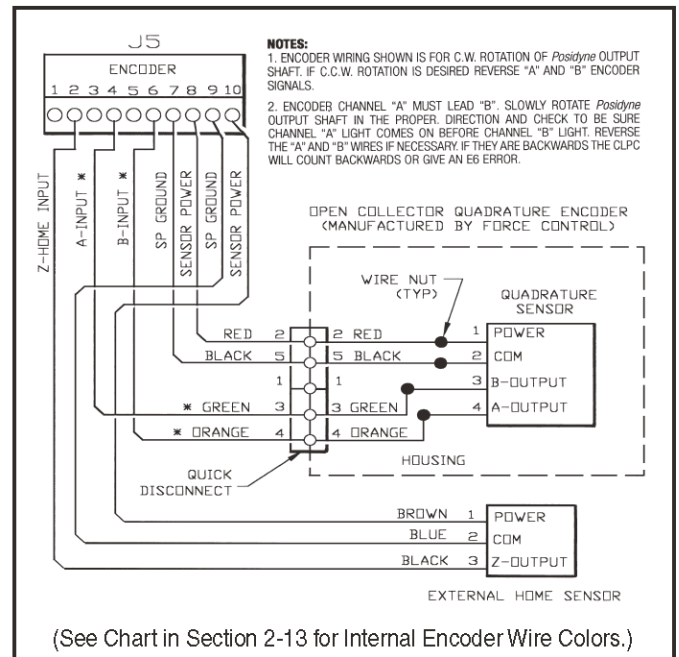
J5

ENCODER

1 2 3 4 5 6 7 8 9 10

Z-HOME INPUT

A-INPUT ✱

B-INPUT ✱

SP GROUND

SENSOR POWER

SP GROUND

SENSOR POWER

NOTES:
1. ENCODER WIRING SHOWN IS FOR C.W. ROTATION OF *Posidyne* OUTPUT SHAFT. IF C.C.W. ROTATION IS DESIRED REVERSE "A" AND "B" ENCODER SIGNALS.

2. ENCODER CHANNEL "A" MUST LEAD "B". SLOWLY ROTATE *Posidyne* OUTPUT SHAFT IN THE PROPER. DIRECTION AND CHECK TO BE SURE CHANNEL "A" LIGHT COMES ON BEFORE CHANNEL "B" LIGHT. REVERSE THE "A" AND "B" WIRES IF NECESSARY. IF THEY ARE BACKWARDS THE CLPC WILL COUNT BACKWARDS OR GIVE AN E6 ERROR.

OPEN COLLECTOR QUADRATURE ENCODER
(MANUFACTURED BY FORCE CONTROL)

WIRE NUT
(TYP)

QUADRATURE
SENSOR

RED 2

2 RED

1 POWER

BLACK 5

5 BLACK

2 COM

1

1

3 B-OUTPUT

✱ GREEN 3

3 GREEN

4 A-OUTPUT

✱ ORANGE 4

4 ORANGE

HOUSING

QUICK
DISCONNECT

BROWN 1 POWER

BLUE 2 COM

BLACK 3 Z-OUTPUT

EXTERNAL HOME SENSOR

(See Chart in Section 2-13 for Internal Encoder Wire Colors.)